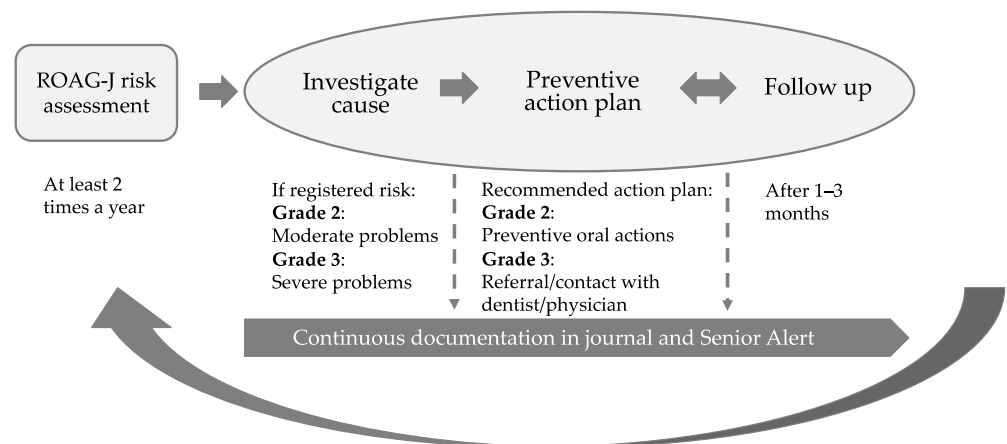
ROAG-J risk assessment

Investigate cause

Preventive action plan

Follow up

At least 2 times a year

If registered risk:
**Grade 2**:
Moderate problems
**Grade 3**:
Severe problems

Recommended action plan:
**Grade 2**:
Preventive oral actions
**Grade 3**:
Referral/contact with dentist/physician

After 1–3 months

Continuous documentation in journal and Senior Alert